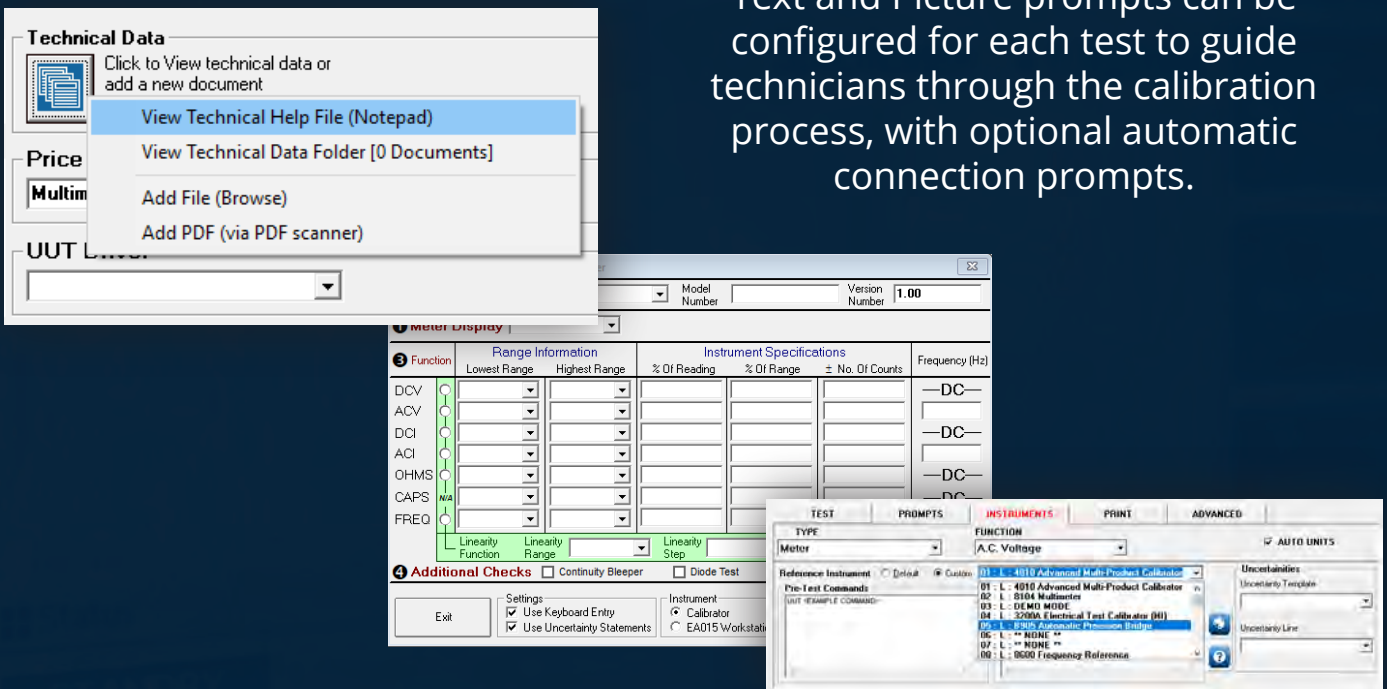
Text and Picture prompts can be configured for each test to guide technicians through the calibration process, with optional automatic connection prompts.

Technical Data
Click to View technical data or add a new document
View Technical Help File (Notepad)
View Technical Data Folder [0 Documents]
Add File (Browse)
Add PDF (via PDF scanner)
Price
Multim
UUT D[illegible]

Model Number
Version Number 1.00
❶ Meter Display
❸ Function
Range Information
Lowest Range
Highest Range
Instrument Specifications
% Of Reading
% Of Range
± No. Of Counts
Frequency (Hz)
DCV
ACV
DCI
ACI
OHMS
CAPS
FREQ
N/A
—DC—
—DC—
—DC—
—DC—
Linearity Function
Linearity Range
Linearity Step
❹ Additional Checks
Continuity Bleeper
Diode Test
Exit
Settings
Use Keyboard Entry
Use Uncertainty Statements
Instrument
Calibrator
EA015 Workstati

TEST
PROMPTS
INSTRUMENTS
PRINT
ADVANCED
TYPE
Meter
FUNCTION
A.C. Voltage
AUTO UNITS
Reference Instrument
Default
Custom
01 : L : 4010 Advanced Multi-Product Calibrator
Pre-Test Commands
UUT <EXAMPLE COMMAND>
01 : L : 4010 Advanced Multi-Product Calibrator
02 : L : 8104 Multimeter
03 : L : DEMO MODE
04 : L : 3200A Electrical Test Calibrator (HI)
05 : L : 8905 Automatic Precision Bridge
06 : L : ** NONE **
07 : L : ** NONE **
08 : L : 9600 Frequency Reference
Uncertainties
Uncertainty Template
Uncertainty Line